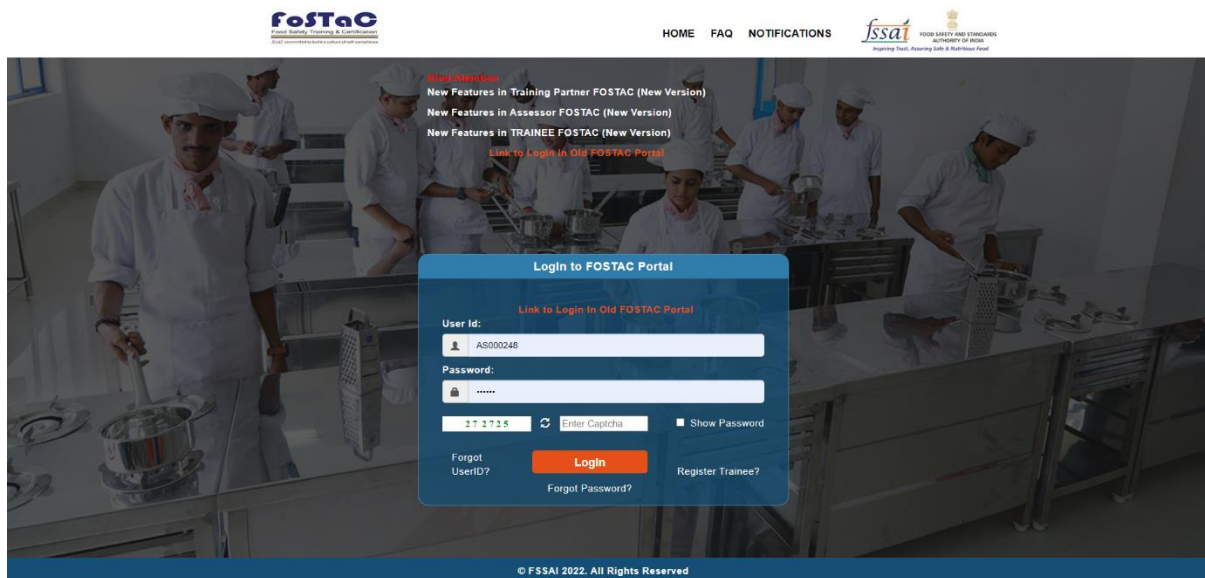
FoSTaC
Food Safety Training & Certification
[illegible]

HOME FAQ NOTIFICATIONS

fssai FOOD SAFETY AND STANDARDS AUTHORITY OF INDIA
Inspiring Trust, Assuring Safe & Nutritious Food

Kind Attention
New Features in Training Partner FOSTAC (New Version)
New Features in Assessor FOSTAC (New Version)
New Features in TRAINEE FOSTAC (New Version)
Link to Login in Old FOSTAC Portal

Login to FOSTAC Portal

Link to Login In Old FOSTAC Portal
User Id:
AS000248
Password:
······
272725
Enter Captcha
Show Password
Forgot UserID?
Login
Register Trainee?
Forgot Password?

© FSSAI 2022. All Rights Reserved